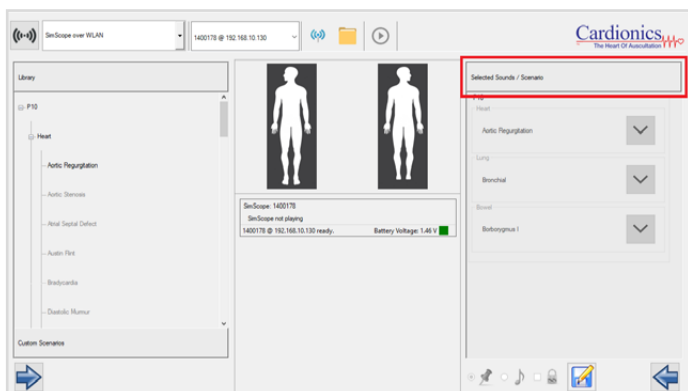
SimScope over WLAN

1400178 @ 192.168.10.130

Cardionics
The Heart Of Auscultation

Library

P10

Heart

Aortic Regurgitation

Aortic Stenosis

Atrial Septal Defect

Austin Flint

Bradycardia

Diastolic Murmur

Custom Scenarios

SimScope: 1400178
SimScope not playing
1400178 @ 192.168.10.130 ready.
Battery Voltage: 1.46 V

Selected Sounds / Scenario

P10

Heart

Aortic Regurgitation

Lung

Bronchial

Bowel

Borborygmus I